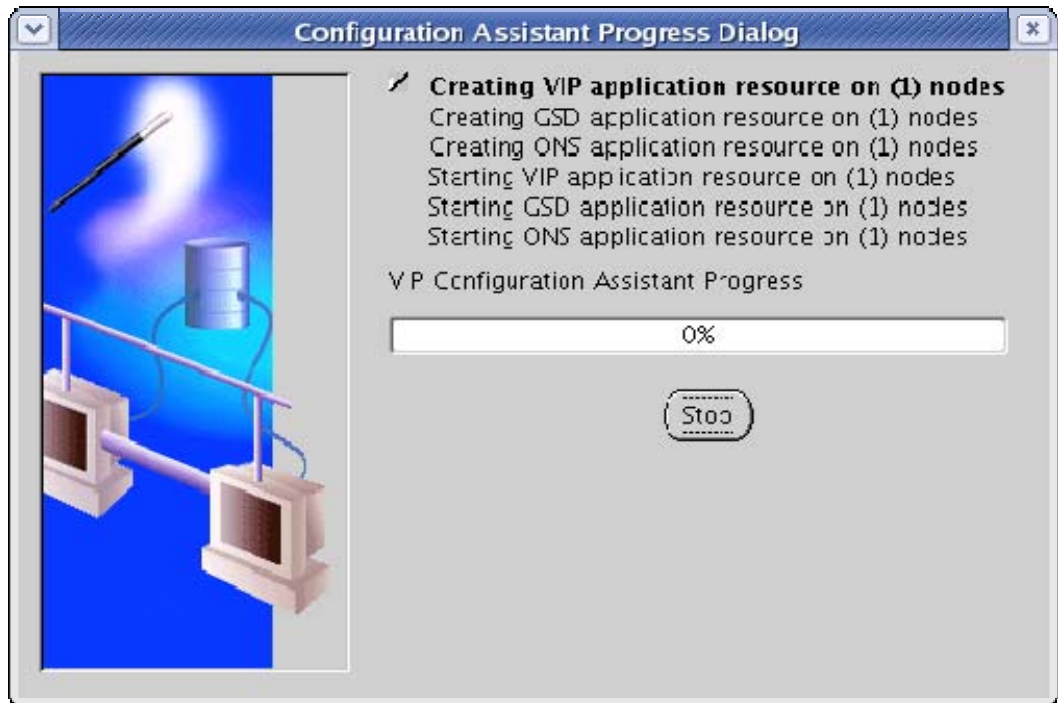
Configuration Assistant Progress Dialog

Creating VIP application resource on (1) nodes
Creating GSD application resource on (1) nodes
Creating ONS application resource on (1) nodes
Starting VIP application resource on (1) nodes
Starting GSD application resource on (1) nodes
Starting ONS application resource on (1) nodes

VIP Configuration Assistant Progress

0%

Stop